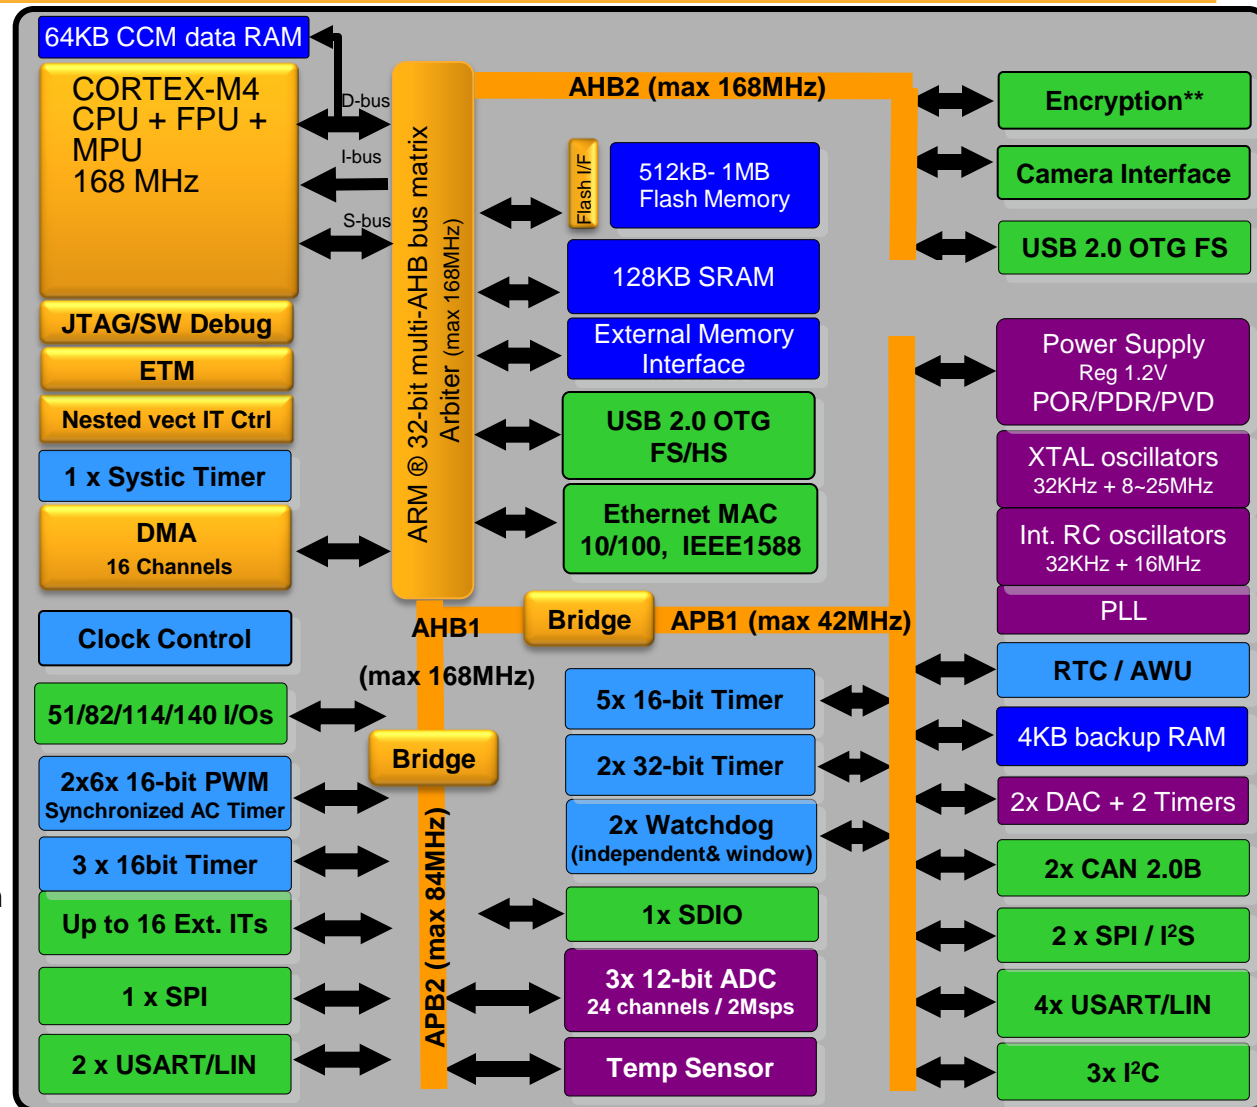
64KB CCM data RAM

CORTEX-M4 CPU + FPU + MPU 168 MHz

D-bus

I-bus

S-bus

ARM ® 32-bit multi-AHB bus matrix Arbiter (max 168MHz)

AHB2 (max 168MHz)

Encryption**

Camera Interface

USB 2.0 OTG FS

Flash I/F

512kB- 1MB Flash Memory

128KB SRAM

External Memory Interface

USB 2.0 OTG FS/HS

Ethernet MAC 10/100, IEEE1588

JTAG/SW Debug

ETM

Nested vect IT Ctrl

1 x Systic Timer

DMA 16 Channels

Power Supply Reg 1.2V POR/PDR/PVD

XTAL oscillators 32KHz + 8~25MHz

Int. RC oscillators 32KHz + 16MHz

PLL

Clock Control

AHB1

Bridge

APB1 (max 42MHz)

(max 168MHz)

RTC / AWU

4KB backup RAM

2x DAC + 2 Timers

51/82/114/140 I/Os

Bridge

5x 16-bit Timer

2x 32-bit Timer

2x Watchdog (independent& window)

2x6x 16-bit PWM Synchronized AC Timer

3 x 16bit Timer

Up to 16 Ext. ITs

1 x SPI

2 x USART/LIN

APB2 (max 84MHz)

1x SDIO

3x 12-bit ADC 24 channels / 2Msps

Temp Sensor

2x CAN 2.0B

2 x SPI / I²S

4x USART/LIN

3x I²C